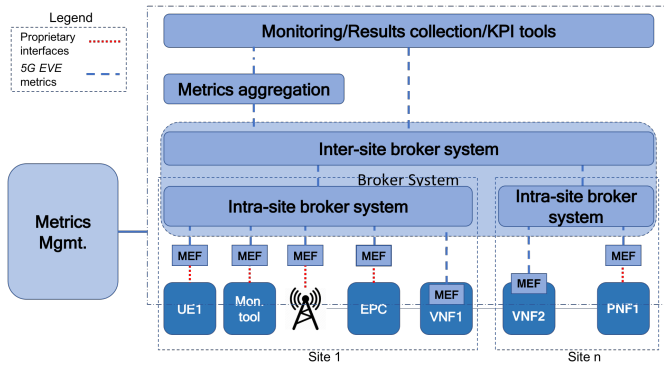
Legend

Proprietary interfaces

5G EVE metrics

Monitoring/Results collection/KPI tools

Metrics aggregation

Inter-site broker system

Broker System

Metrics Mgmt.

Intra-site broker system

Intra-site broker system

MEF

MEF

MEF

MEF

MEF

MEF

MEF

UE1

Mon. tool

EPC

MEF

VNF1

VNF2

PNF1

Site 1

Site n